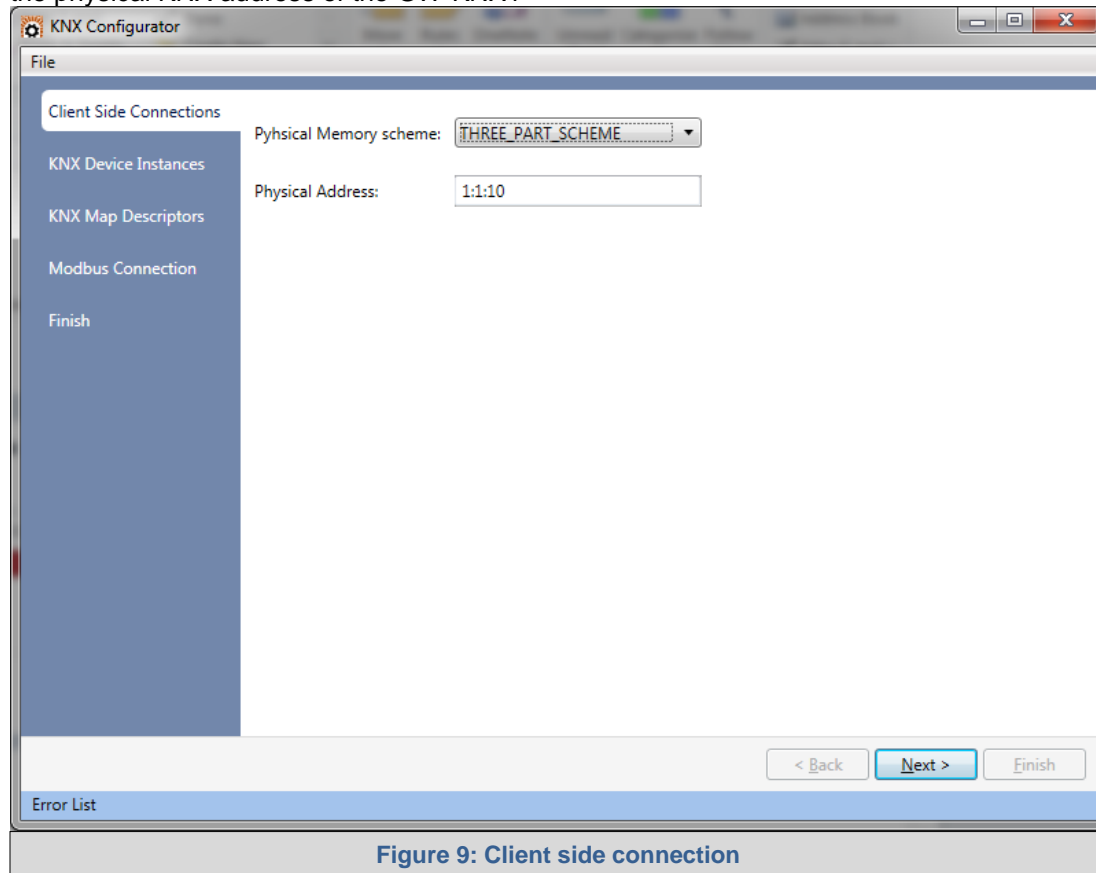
KNX Configurator

File

Client Side Connections

KNX Device Instances

KNX Map Descriptors

Modbus Connection

Finish

Pyhsical Memory scheme: THREE_PART_SCHEME

Physical Address: 1:1:10

< Back

Next >

Finish

Error List

Figure 9: Client side connection